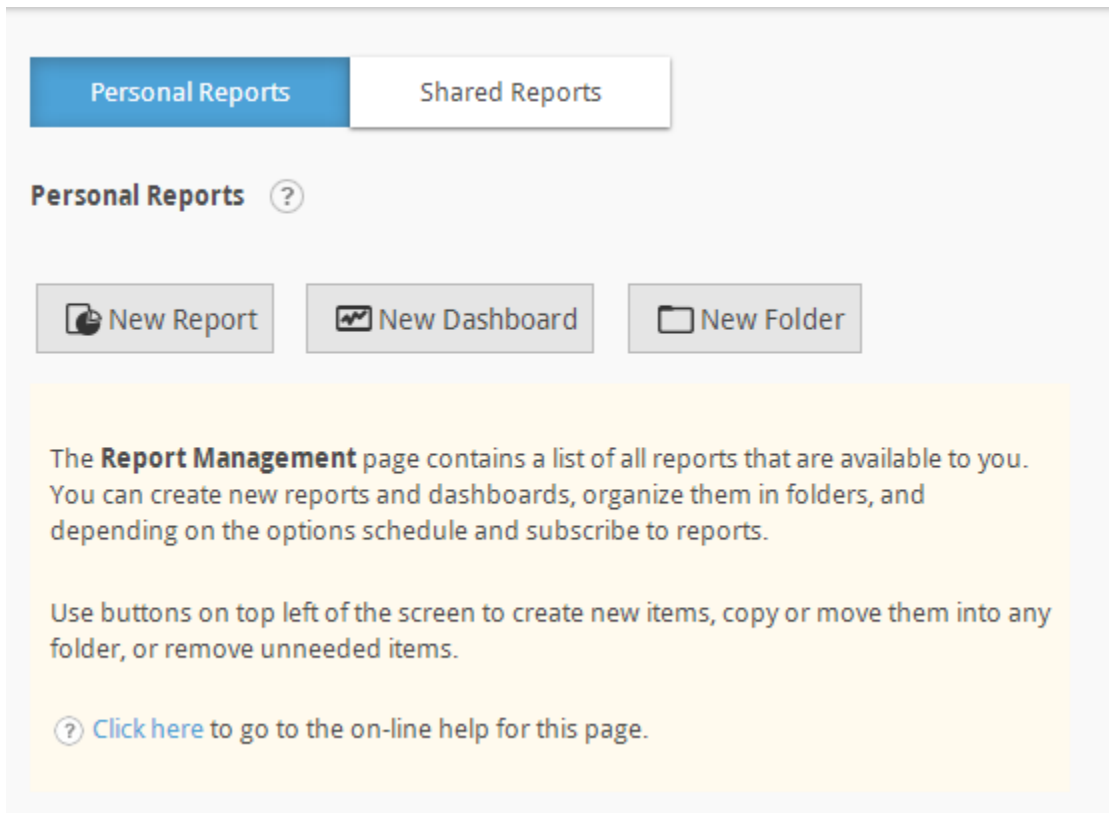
Personal Reports
Shared Reports

Personal Reports ?

New Report
New Dashboard
New Folder

The Report Management page contains a list of all reports that are available to you. You can create new reports and dashboards, organize them in folders, and depending on the options schedule and subscribe to reports.

Use buttons on top left of the screen to create new items, copy or move them into any folder, or remove unneeded items.

? Click here to go to the on-line help for this page.